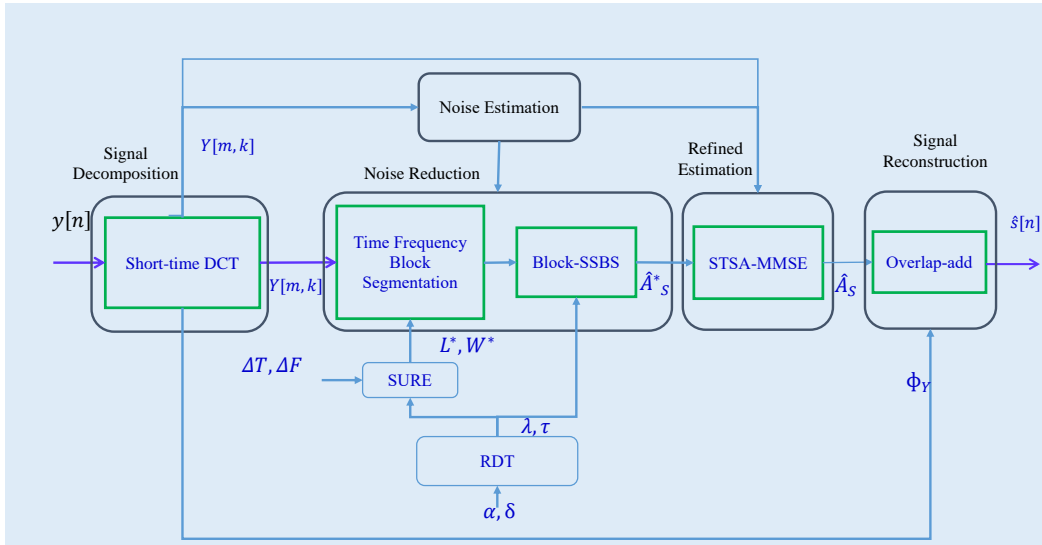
Noise Estimation

Signal Decomposition

$Y[m,k]$

Noise Reduction

Refined Estimation

Signal Reconstruction

$y[n]$

Short-time DCT

$Y[m,k]$

Time Frequency Block Segmentation

Block-SSBS

$\hat{A}^*_S$

STSA-MMSE

$\hat{A}_S$

Overlap-add

$\hat{s}[n]$

$L^*, W^*$

$\Delta T, \Delta F$

SURE

$\Phi_Y$

$\lambda, \tau$

RDT

$\alpha, \delta$